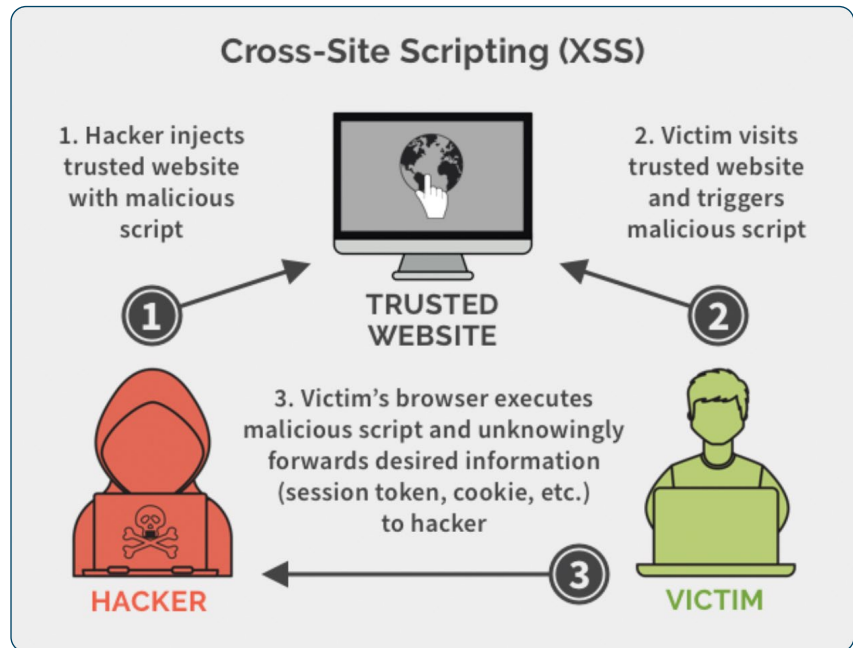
Cross-Site Scripting (XSS)

1. Hacker injects trusted website with malicious script

2. Victim visits trusted website and triggers malicious script

TRUSTED WEBSITE

1

2

3. Victim's browser executes malicious script and unknowingly forwards desired information (session token, cookie, etc.) to hacker

3

HACKER

VICTIM